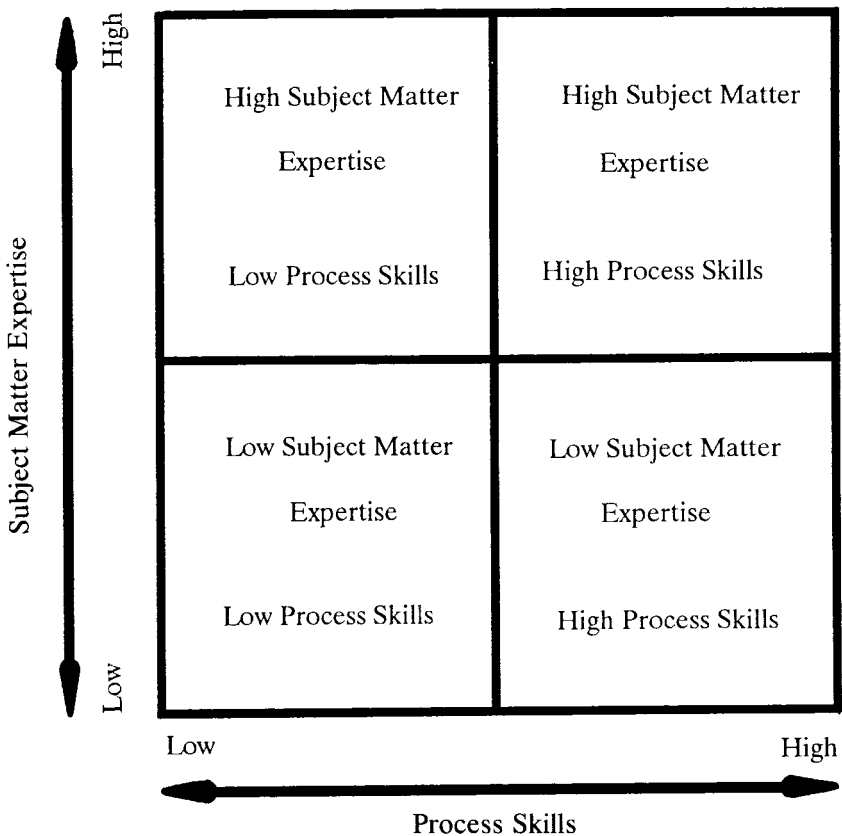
Subject Matter Expertise

High

Low

| High Subject Matter Expertise<br>Low Process Skills | High Subject Matter Expertise<br>High Process Skills |
|---|---|
| Low Subject Matter Expertise<br>Low Process Skills | Low Subject Matter Expertise<br>High Process Skills |

Low

High

Process Skills